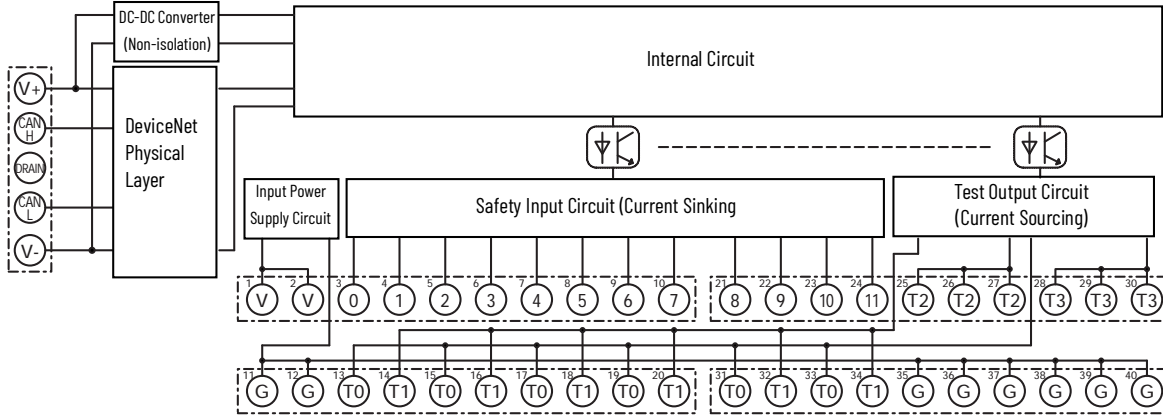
DC-DC Converter
(Non-isolation)

Internal Circuit

V+
CAN H
DRAIN
CAN L
V-

DeviceNet Physical Layer

Input Power Supply Circuit

Safety Input Circuit (Current Sinking

Test Output Circuit (Current Sourcing)

1 V
2 V
3 0
4 1
5 2
6 3
7 4
8 5
9 6
10 7
21 8
22 9
23 10
24 11
25 T2
26 T2
27 T2
28 T3
29 T3
30 T3

11 G
12 G
13 T0
14 T1
15 T0
16 T1
17 T0
18 T1
19 T0
20 T1
31 T0
32 T1
33 T0
34 T1
35 G
36 G
37 G
38 G
39 G
40 G